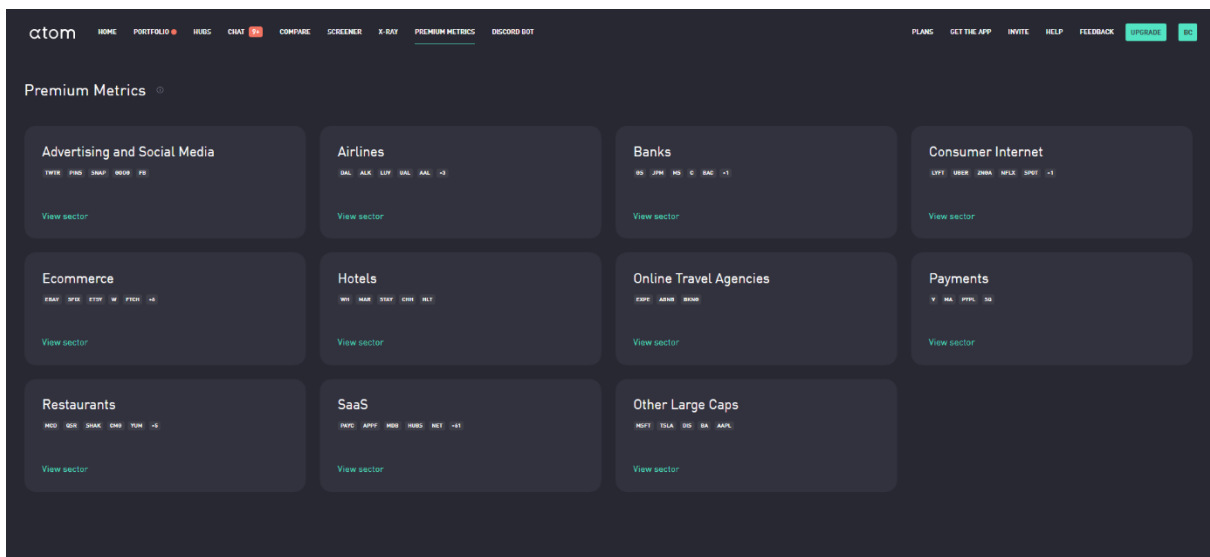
atom HOME PORTFOLIO HUBS CHAT 9+ COMPARE SCREENER X-RAY PREMIUM METRICS DISCORD BOT

PLANS GET THE APP INVITE HELP FEEDBACK UPGRADE DC

Premium Metrics

Advertising and Social Media
TWTR PINS SNAP GOOG FB
View sector

Airlines
DAL ALK LUV UAL AAL +3
View sector

Banks
GS JPM MS C BAC +1
View sector

Consumer Internet
LYFT UBER Z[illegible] NFLX SPOT +1
View sector

Ecommerce
EBAY SFIX ETSY W FTCH +4
View sector

Hotels
WH MAR STAY CHH HLT
View sector

Online Travel Agencies
EXPE ABNB BKNG
View sector

Payments
V MA PYPL SQ
View sector

Restaurants
MCD QSR SHAK CMG YUM +5
View sector

SaaS
PAYC APPF MDB HUBS NET +61
View sector

Other Large Caps
MSFT TSLA DIS BA AAPL
View sector